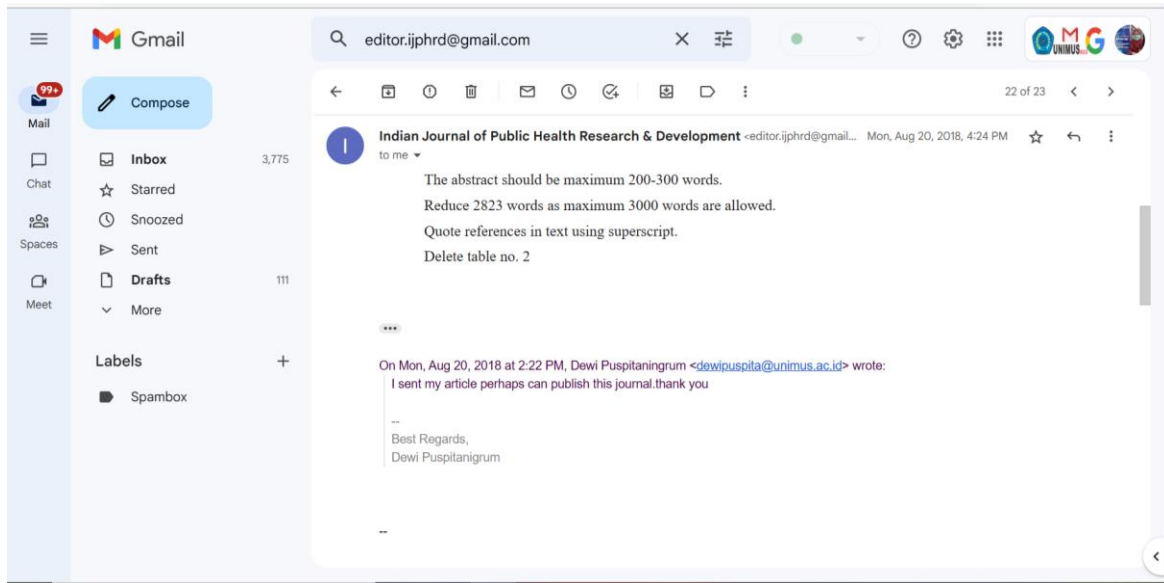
Gmail

editor.ijphrd@gmail.com

99+
Mail

Chat

Spaces

Meet

Compose

Inbox 3,775
Starred
Snoozed
Sent
Drafts 111
More

Labels +
Spambox

22 of 23

Indian Journal of Public Health Research & Development <editor.ijphrd@gmail... Mon, Aug 20, 2018, 4:24 PM
to me

The abstract should be maximum 200-300 words.
Reduce 2823 words as maximum 3000 words are allowed.
Quote references in text using superscript.
Delete table no. 2

•••

On Mon, Aug 20, 2018 at 2:22 PM, Dewi Puspitaningrum <dewipuspita@unimus.ac.id> wrote:
I sent my article perhaps can publish this journal.thank you

--
Best Regards,
Dewi Puspitanigrum

--